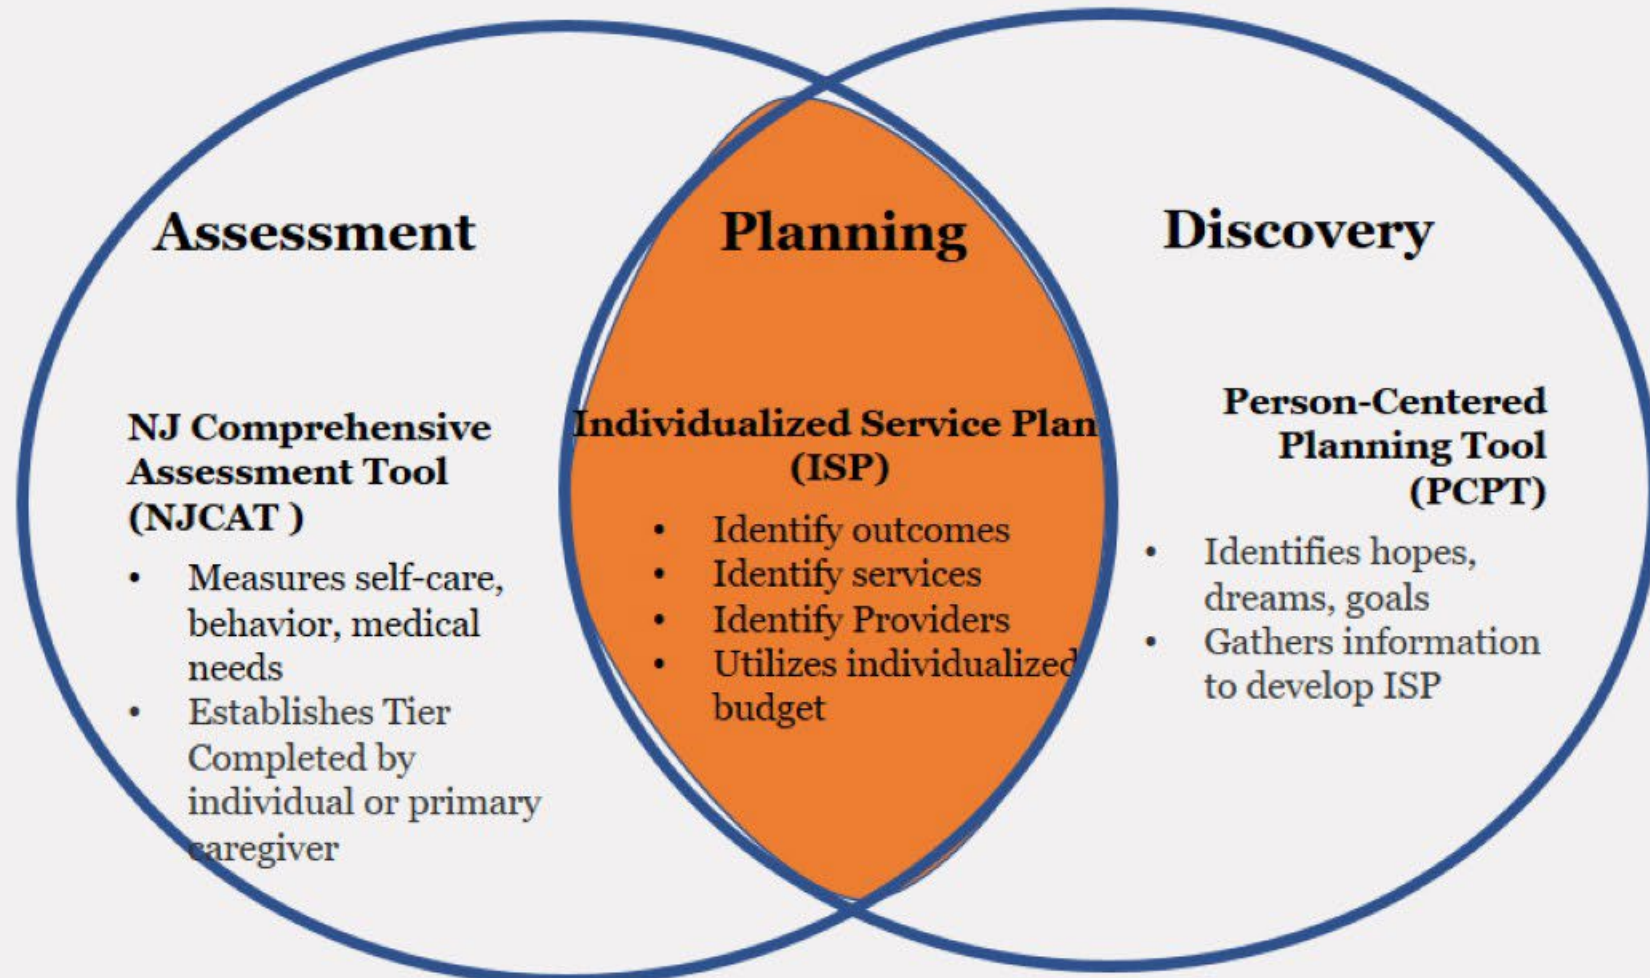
Assessment

NJ Comprehensive Assessment Tool (NJCAT )

- Measures self-care, behavior, medical needs
- Establishes Tier Completed by individual or primary caregiver

Planning

Individualized Service Plan (ISP)

- Identify outcomes
- Identify services
- Identify Providers
- Utilizes individualized budget

Discovery

Person-Centered Planning Tool (PCPT)

- Identifies hopes, dreams, goals
- Gathers information to develop ISP